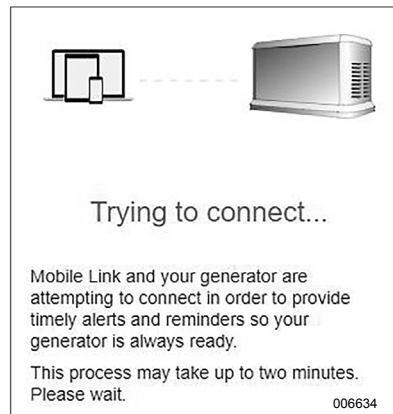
Trying to connect...

Mobile Link and your generator are attempting to connect in order to provide timely alerts and reminders so your generator is always ready.

This process may take up to two minutes. Please wait.

006634